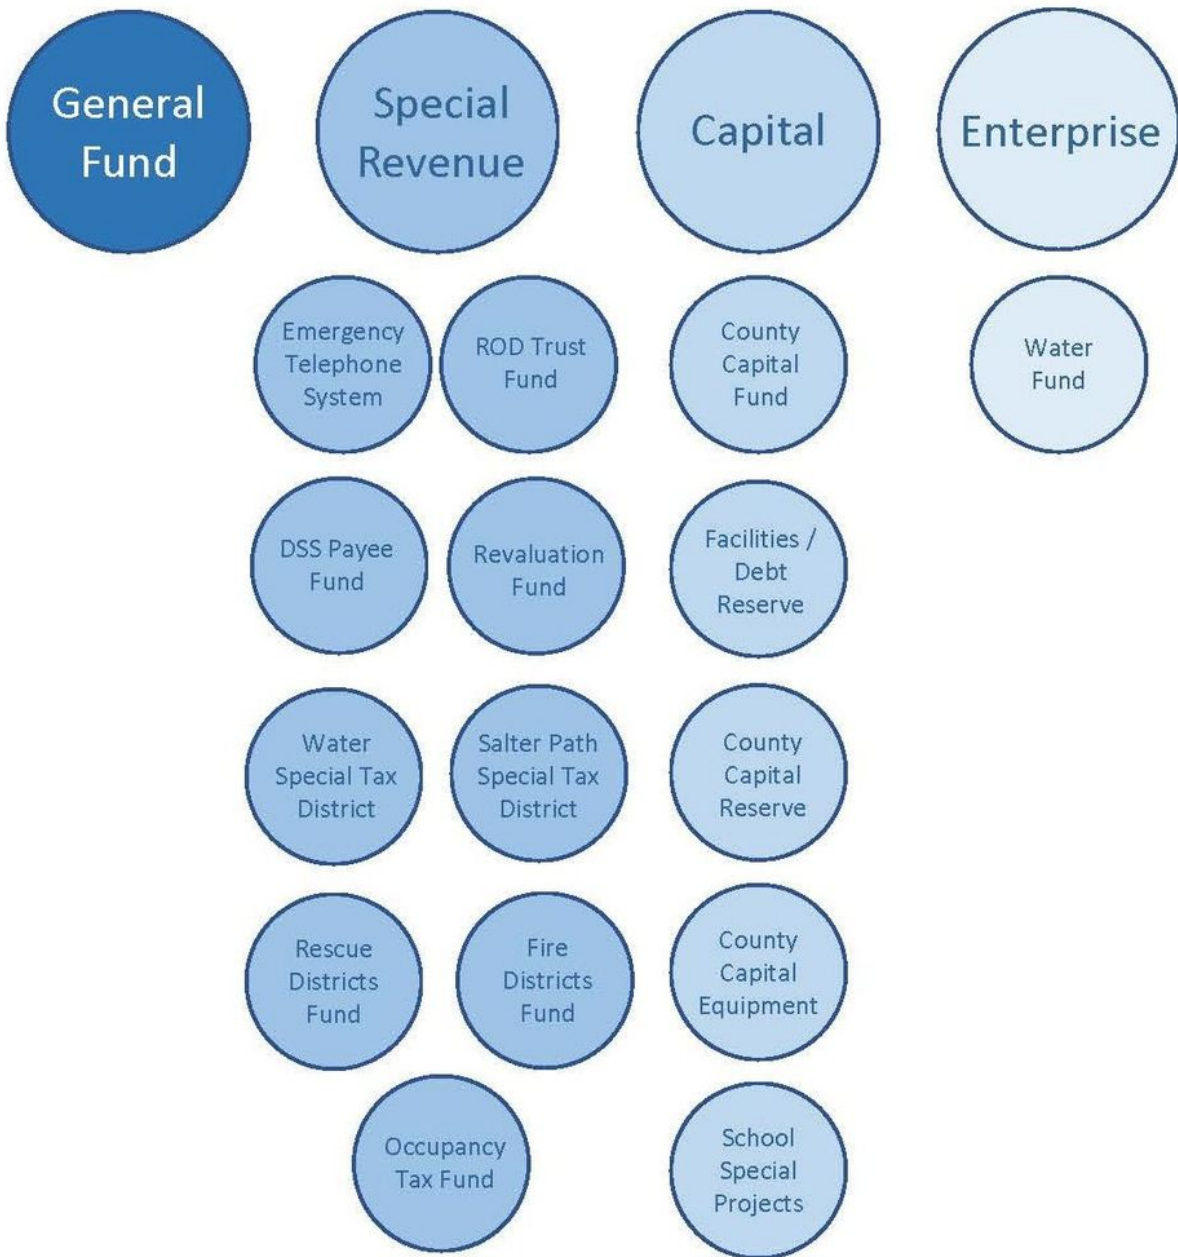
General Fund

Special Revenue

Capital

Enterprise

Emergency Telephone System

ROD Trust Fund

County Capital Fund

Water Fund

DSS Payee Fund

Revaluation Fund

Facilities / Debt Reserve

Water Special Tax District

Salter Path Special Tax District

County Capital Reserve

Rescue Districts Fund

Fire Districts Fund

County Capital Equipment

Occupancy Tax Fund

School Special Projects